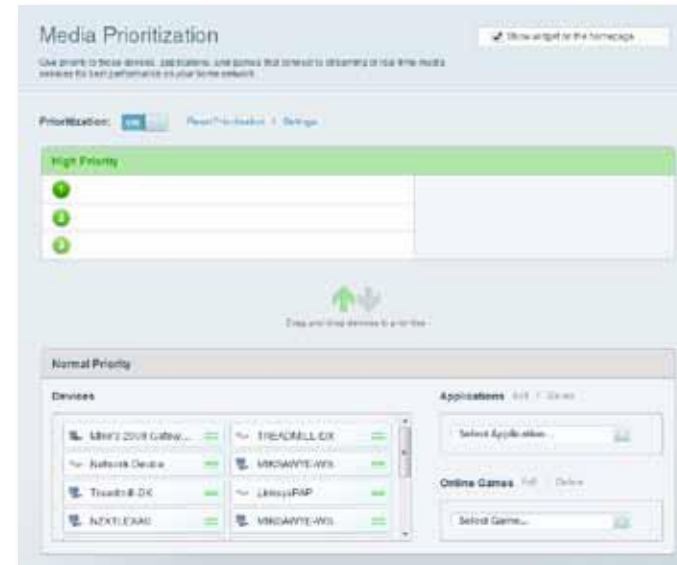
Media Prioritization

Show widget on the homepage

Give priority to these devices, applications, and games that connect to streaming or real time media services for best performance on your home network.

Prioritization: ON

Reset Prioritization | Settings

High Priority

Drag and drop devices to prioritize

Normal Priority

Devices

MINI'S 2WIR Gatew...

TREADMILL-DX

Network Device

MIKSANYTE-WS

Treadmill-DX

LinksysPAP

NZXTLEXIAN

MIKSANYTE-WS

Applications Add | Delete

Select Application...

Online Games Add | Delete

Select Game...